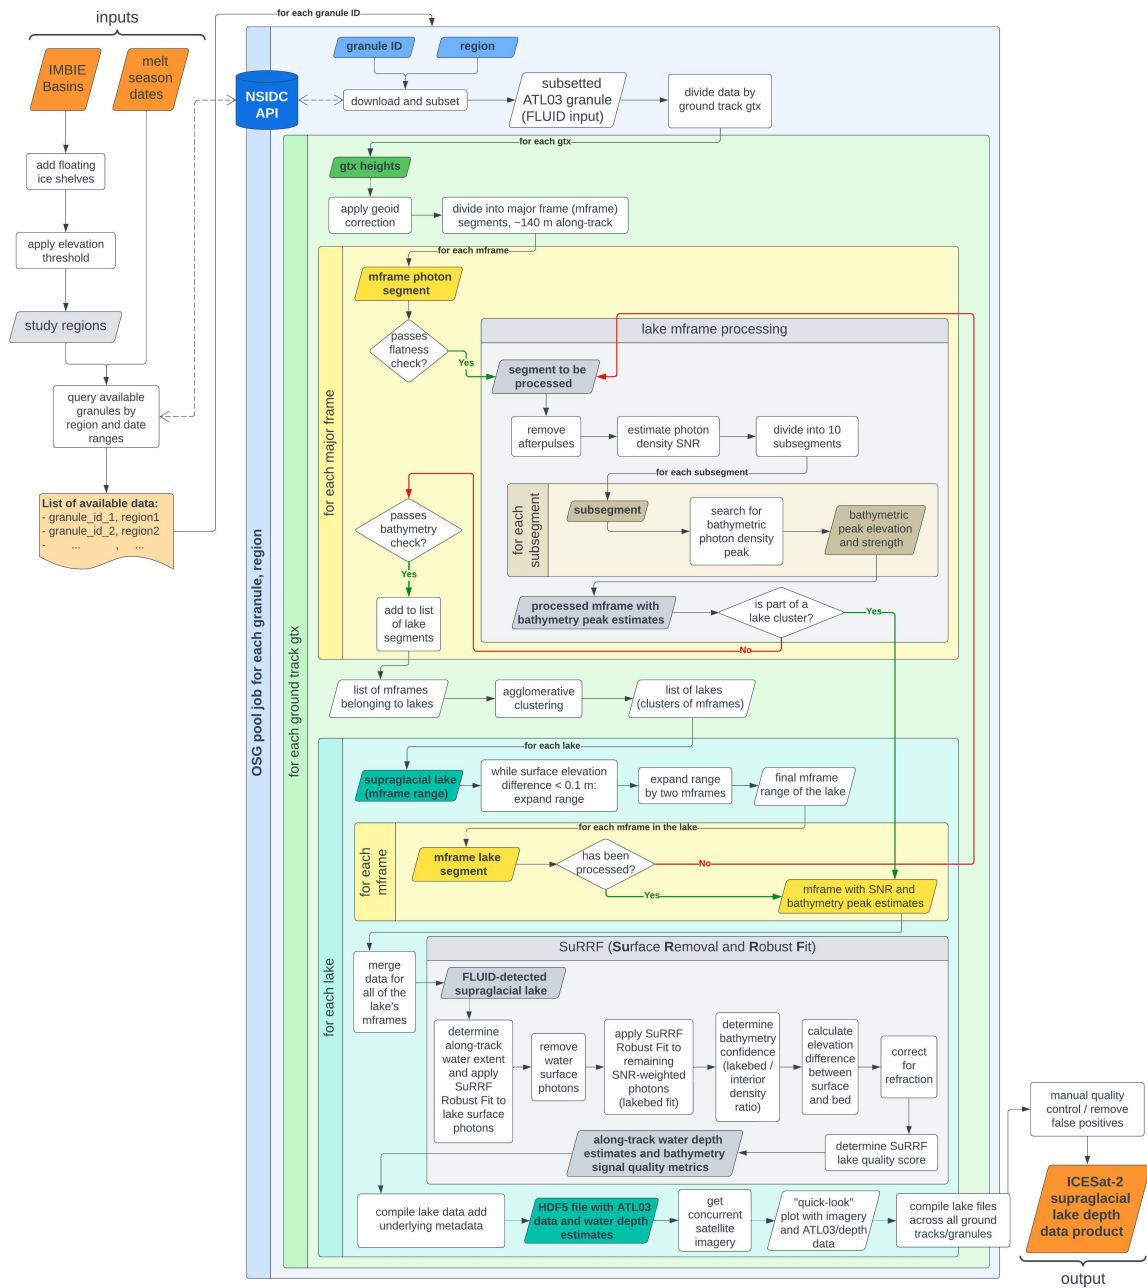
inputs

IMBIE Basins

melt season dates

add floating ice shelves

apply elevation threshold

study regions

query available granules by region and date ranges

List of available data:
- granule_id_1, region1
- granule_id_2, region2
- ... , ...

for each granule ID

OSG pool job for each granule, region

granule ID

region

NSIDC API

download and subset

subsetted ATL03 granule (FLUID input)

divide data by ground track gtx

for each gtx

for each ground track gtx

gtx heights

apply geoid correction

divide into major frame (mframe) segments, ~140 m along-track

for each mframe

for each major frame

mframe photon segment

passes flatness check?

Yes

lake mframe processing

segment to be processed

remove afterpulses

estimate photon density SNR

divide into 10 subsegments

for each subsegment

for each subsegment

subsegment

search for bathymetric photon density peak

bathymetric peak elevation and strength

passes bathymetry check?

Yes

add to list of lake segments

processed mframe with bathymetry peak estimates

is part of a lake cluster?

Yes

No

list of mframes belonging to lakes

agglomerative clustering

list of lakes (clusters of mframes)

for each lake

for each lake

supraglacial lake (mframe range)

while surface elevation difference < 0.1 m: expand range

expand range by two mframes

final mframe range of the lake

for each mframe in the lake

for each mframe

mframe lake segment

has been processed?

No

Yes

mframe with SNR and bathymetry peak estimates

merge data for all of the lake's mframes

SuRRF (Surface Removal and Robust Fit)

FLUID-detected supraglacial lake

determine along-track water extent and apply SuRRF Robust Fit to lake surface photons

remove water surface photons

apply SuRRF Robust Fit to remaining SNR-weighted photons (lakebed fit)

determine bathymetry confidence (lakebed / interior density ratio)

calculate elevation difference between surface and bed

correct for refraction

along-track water depth estimates and bathymetry signal quality metrics

determine SuRRF lake quality score

compile lake data add underlying metadata

HDF5 file with ATL03 data and water depth estimates

get concurrent satellite imagery

"quick-look" plot with imagery and ATL03/depth data

compile lake files across all ground tracks/granules

manual quality control / remove false positives

ICESat-2 supraglacial lake depth data product

output